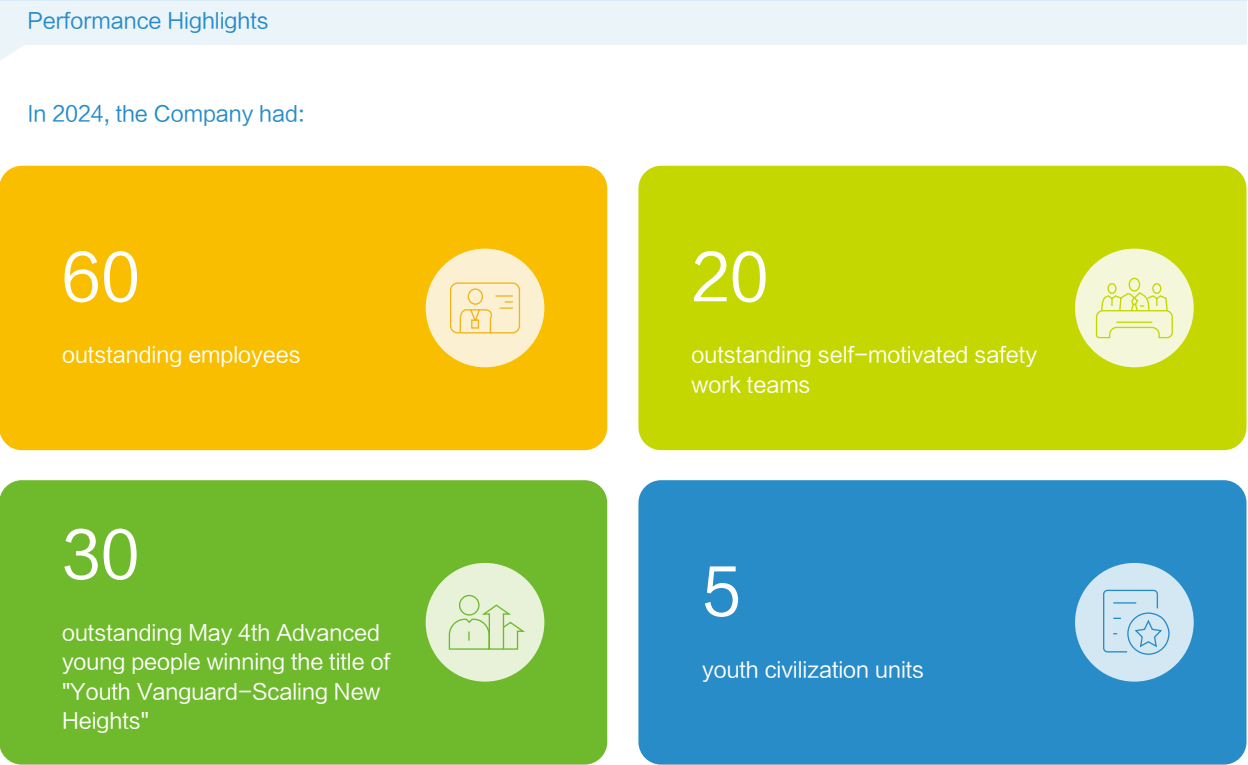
Performance Highlights

In 2024, the Company had:

60

outstanding employees

20

outstanding self−motivated safety work teams

30

outstanding May 4th Advanced young people winning the title of "Youth Vanguard−Scaling New Heights"

5

youth civilization units